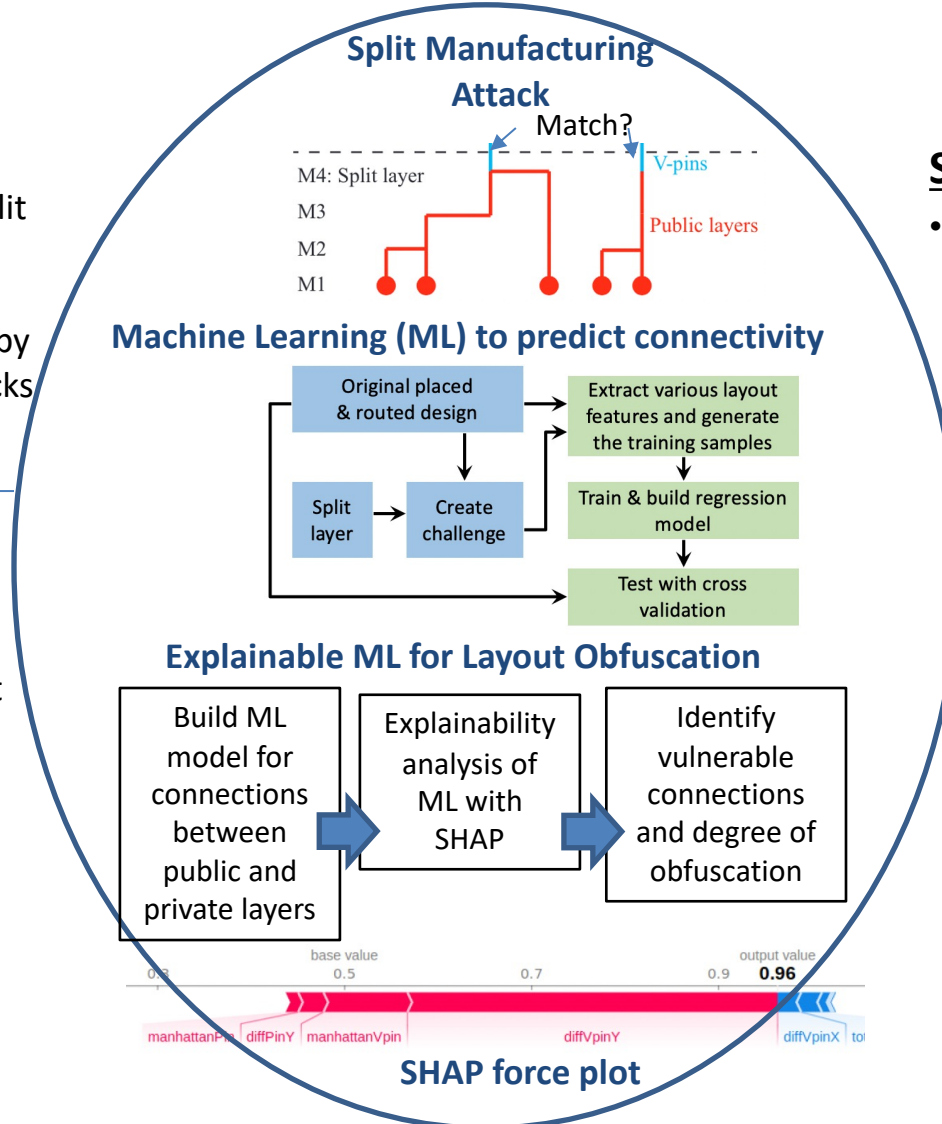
lit

by
cks

t

Split Manufacturing Attack

Match?

M4: Split layer

M3

M2

M1

V-pins

Public layers

Machine Learning (ML) to predict connectivity

Original placed & routed design

Split layer

Create challenge

Extract various layout features and generate the training samples

Train & build regression model

Test with cross validation

Explainable ML for Layout Obfuscation

Build ML model for connections between public and private layers

Explainability analysis of ML with SHAP

Identify vulnerable connections and degree of obfuscation

base value

output value

0.3

0.5

0.7

0.9

0.96

manhattanPin

diffPinY

manhattanVpin

diffVpinY

diffVpinX

to

SHAP force plot

S
•